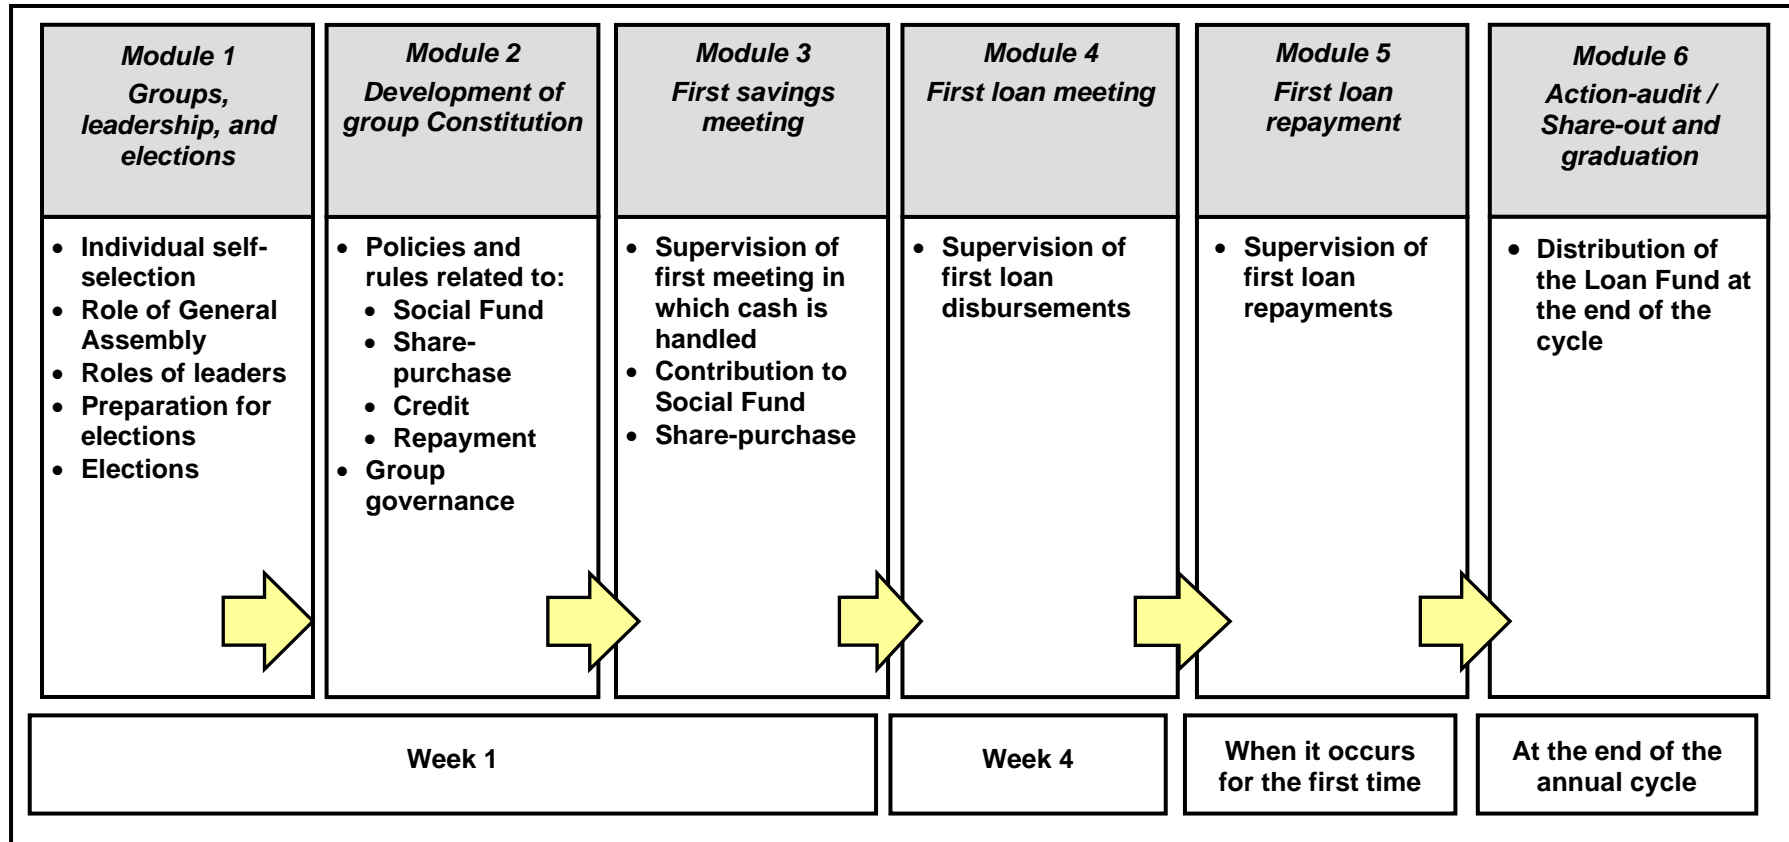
Module 1
Groups, leadership, and elections

- Individual self-selection
- Role of General Assembly
- Roles of leaders
- Preparation for elections
- Elections

Module 2
Development of group Constitution

- Policies and rules related to:
  - Social Fund
  - Share-purchase
  - Credit
  - Repayment
- Group governance

Module 3
First savings meeting

- Supervision of first meeting in which cash is handled
- Contribution to Social Fund
- Share-purchase

Module 4
First loan meeting

- Supervision of first loan disbursements

Module 5
First loan repayment

- Supervision of first loan repayments

Module 6
Action-audit / Share-out and graduation

- Distribution of the Loan Fund at the end of the cycle

Week 1

Week 4

When it occurs for the first time

At the end of the annual cycle